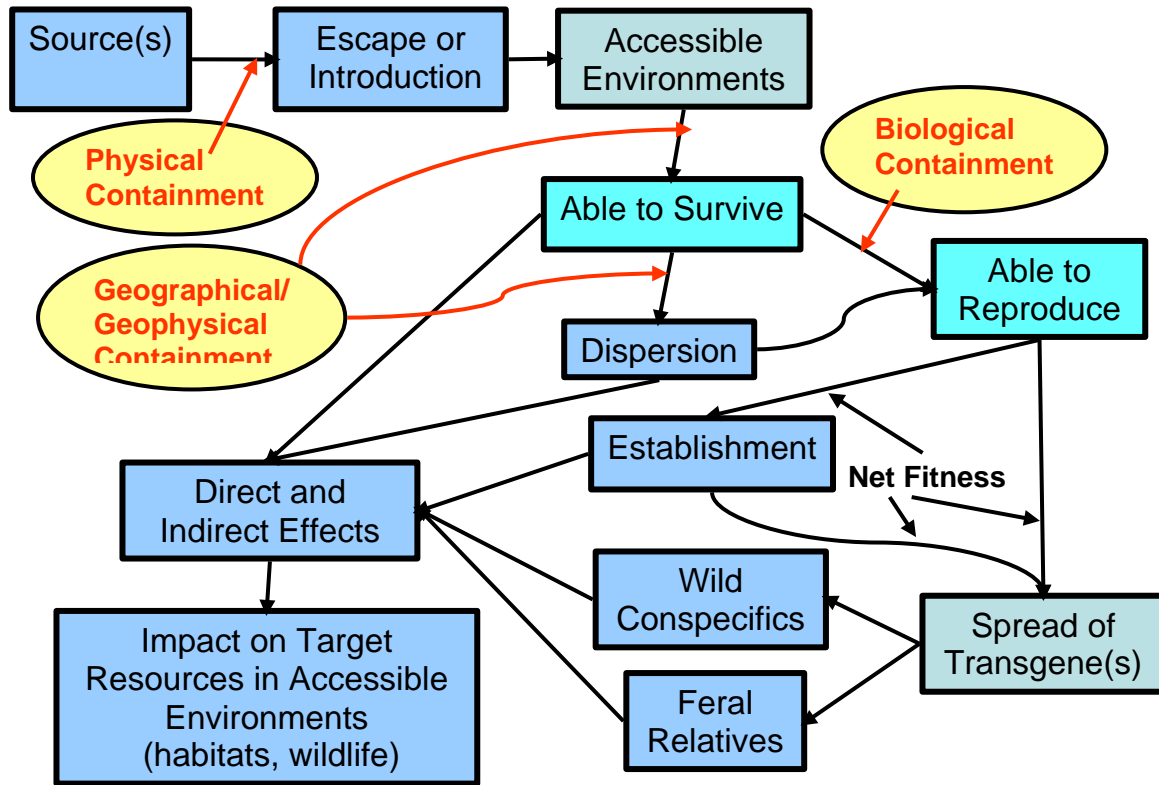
Source(s)

Escape or Introduction

Accessible Environments

Physical Containment

Biological Containment

Able to Survive

Geographical/ Geophysical Containment

Able to Reproduce

Dispersion

Establishment

Net Fitness

Direct and Indirect Effects

Wild Conspecifics

Spread of Transgene(s)

Impact on Target Resources in Accessible Environments (habitats, wildlife)

Feral Relatives